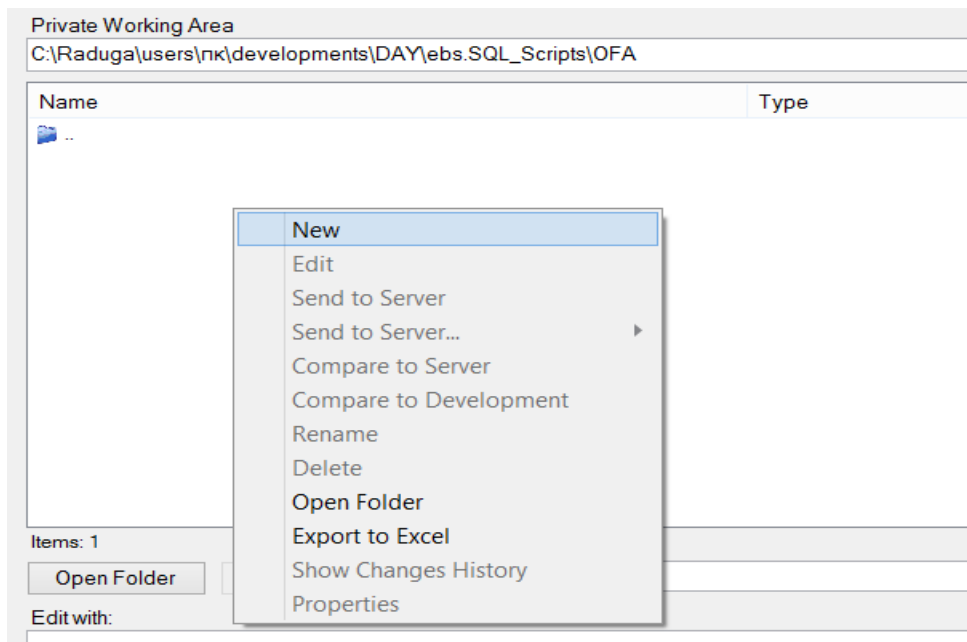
Private Working Area
C:\Raduga\users\пк\developments\DAY\ebs.SQL_Scripts\OFA

| Name | Type |
|---|---|
| .. | |

New
Edit
Send to Server
Send to Server...
Compare to Server
Compare to Development
Rename
Delete
Open Folder
Export to Excel
Show Changes History
Properties

Items: 1
Open Folder
Edit with: